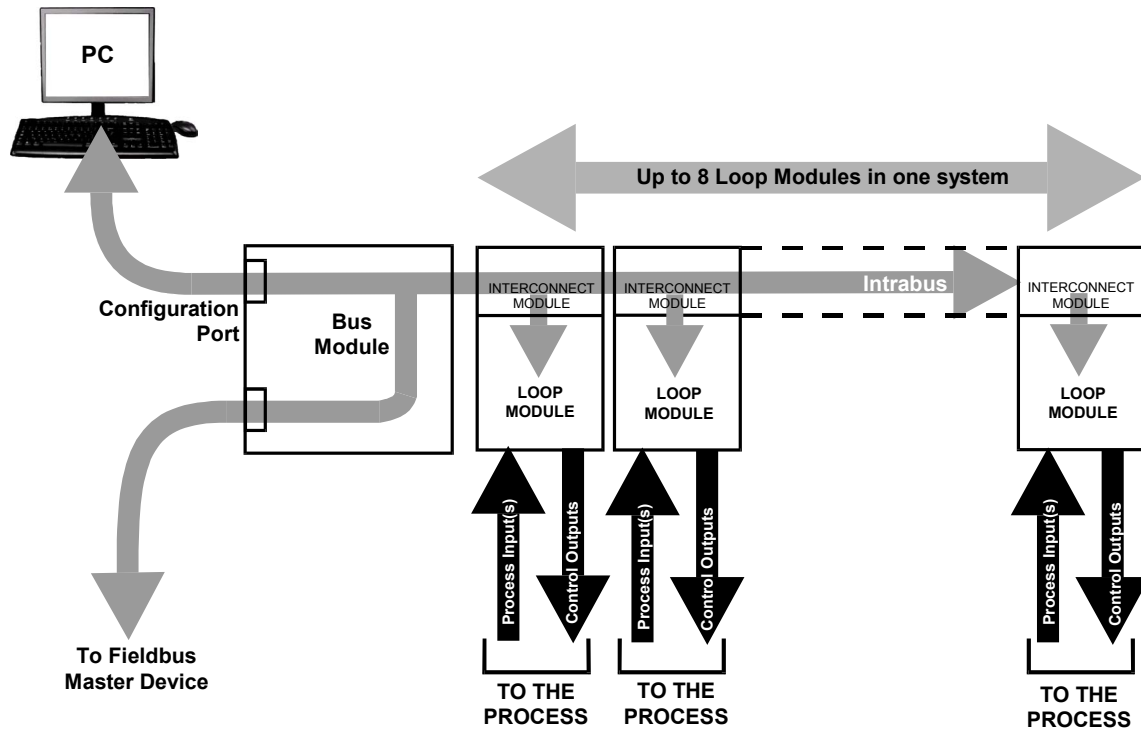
PC

Up to 8 Loop Modules in one system

Configuration Port

Bus Module

INTERCONNECT MODULE

LOOP MODULE

INTERCONNECT MODULE

LOOP MODULE

Intrabus

INTERCONNECT MODULE

LOOP MODULE

Process Input(s)

Control Outputs

Process Input(s)

Control Outputs

Process Input(s)

Control Outputs

To Fieldbus Master Device

TO THE PROCESS

TO THE PROCESS

TO THE PROCESS